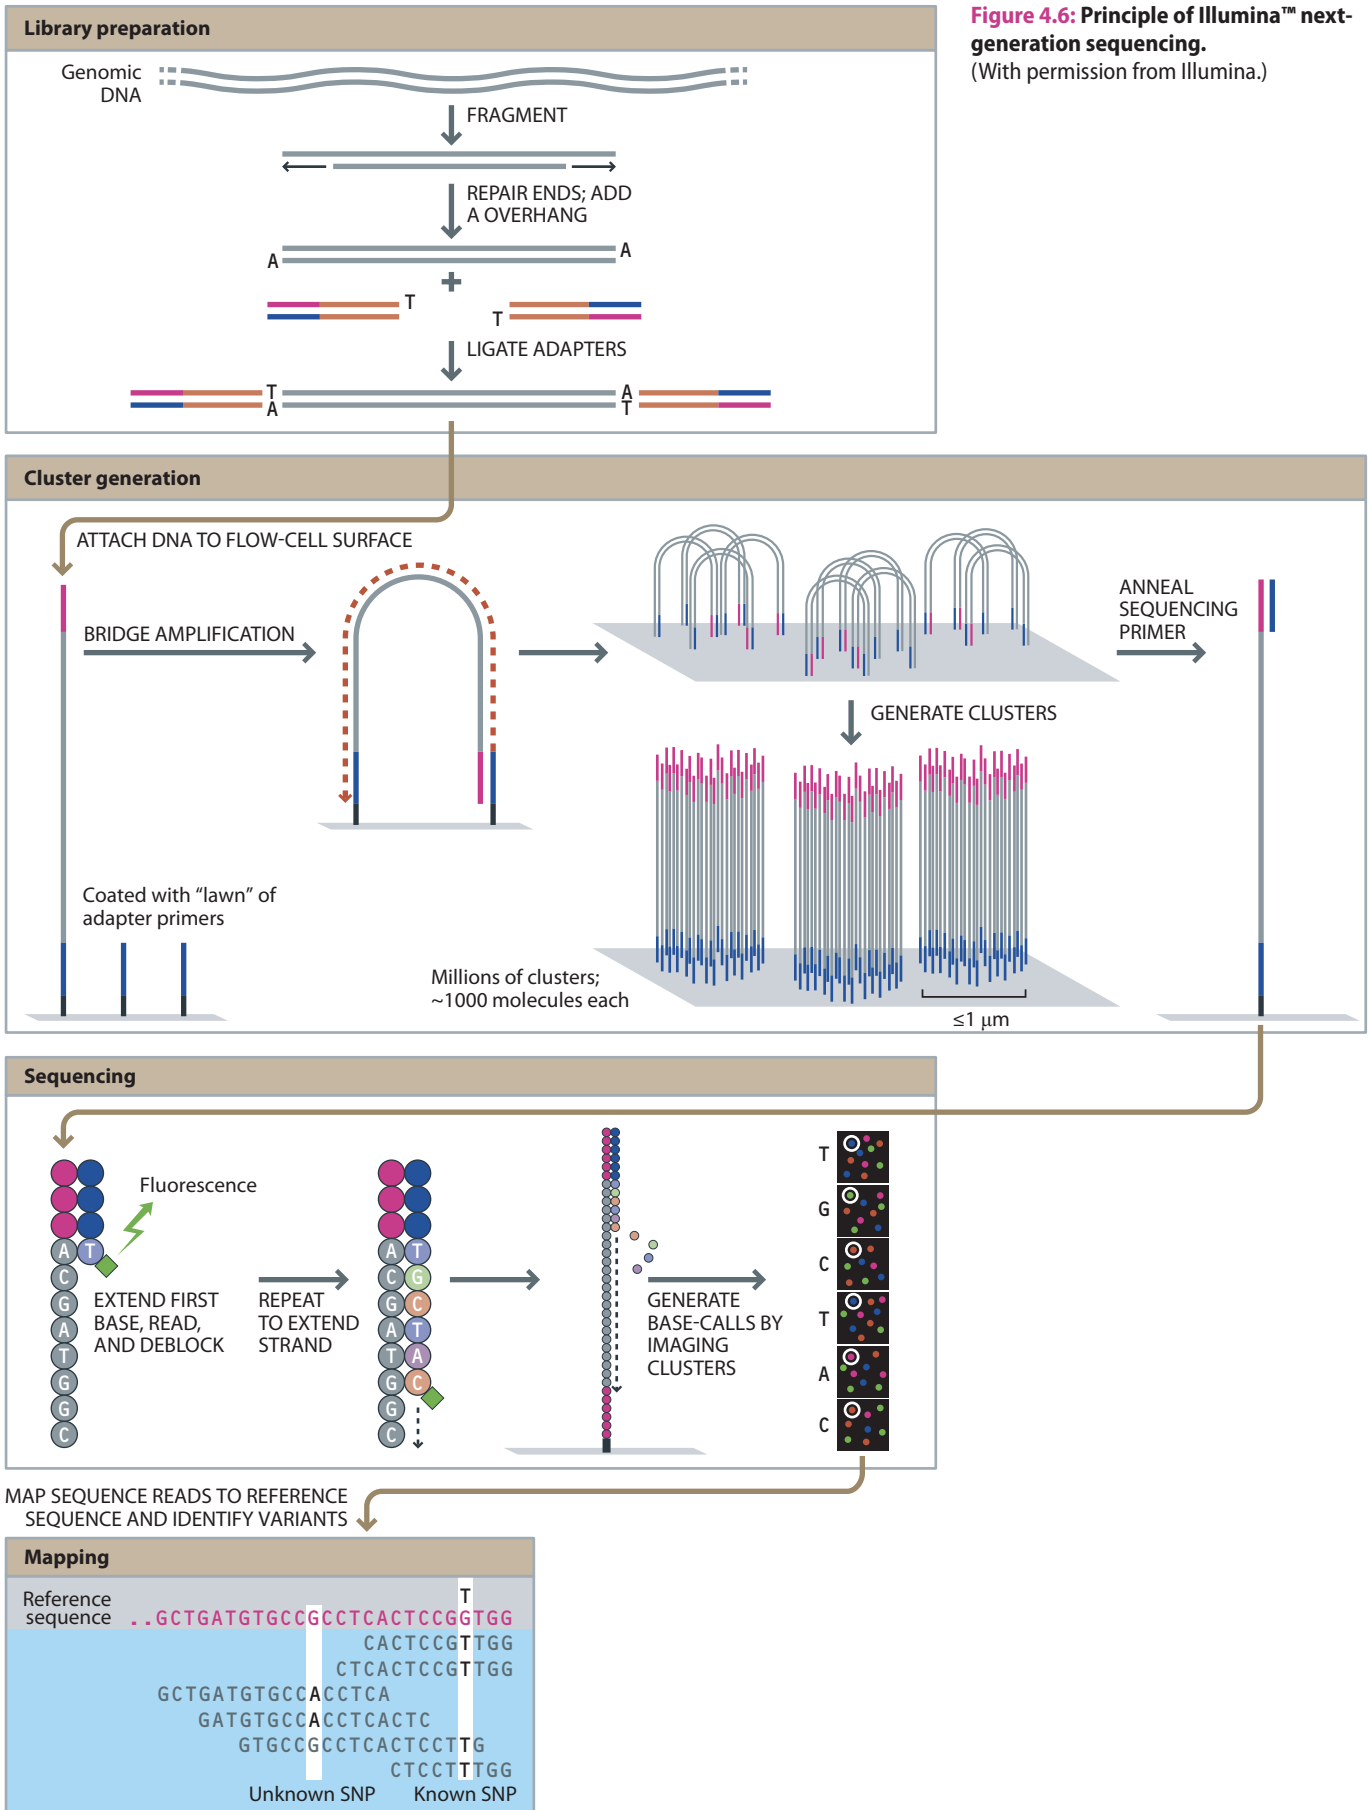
Figure 4.6: Principle of Illumina™ next-generation sequencing.
(With permission from Illumina.)

Library preparation

Genomic DNA

FRAGMENT

REPAIR ENDS; ADD A OVERHANG

A A

+

T T

LIGATE ADAPTERS

T A
A T

Cluster generation

ATTACH DNA TO FLOW-CELL SURFACE

BRIDGE AMPLIFICATION

ANNEAL SEQUENCING PRIMER

GENERATE CLUSTERS

Coated with "lawn" of adapter primers

Millions of clusters; ~1000 molecules each

≤1 μm

Sequencing

Fluorescence

A T C G A T G G C

EXTEND FIRST BASE, READ, AND DEBLOCK

REPEAT TO EXTEND STRAND

A T C G G C A T T A G C G C

GENERATE BASE-CALLS BY IMAGING CLUSTERS

T G C T A C

MAP SEQUENCE READS TO REFERENCE SEQUENCE AND IDENTIFY VARIANTS

Mapping

Reference sequence ..GCTGATGTGCCGCCTCACTCCGGTGG
T
CACTCCGTTGG
CTCACTCCGTTGG
GCTGATGTGCCACCTCA
GATGTGCCACCTCACTC
GTGCCGCCTCACTCCTTG
CTCCTTGG
Unknown SNP Known SNP